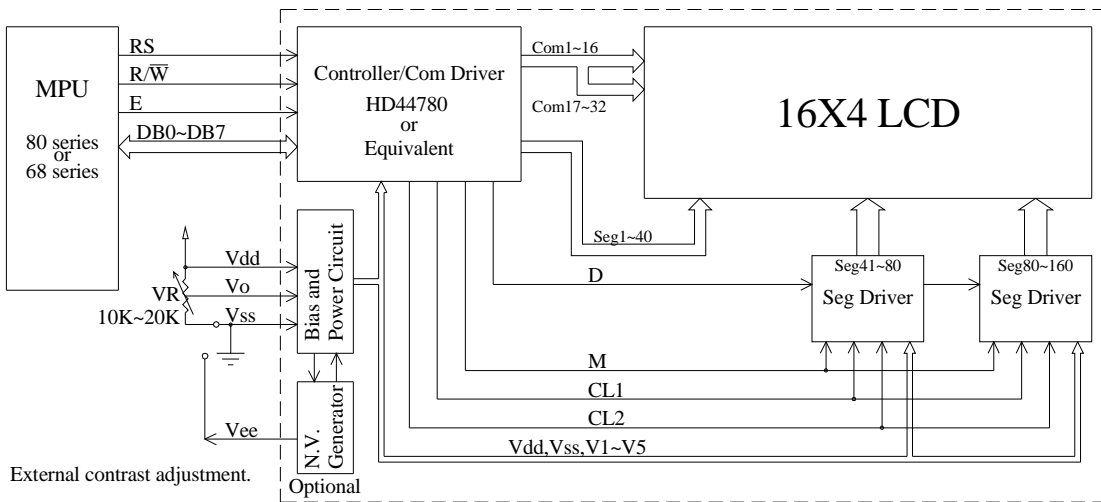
MPU

80 series
or
68 series

RS
$R/\overline{W}$
E
DB0~DB7

Controller/Com Driver
HD44780
or
Equivalent

Com1~16
Com17~32

16X4 LCD

Seg1~40

Vdd
Vo
VR
10K~20K
Vss

Bias and Power Circuit

D

Seg41~80
Seg Driver

Seg80~160
Seg Driver

M
CL1
CL2
Vdd,Vss,V1~V5

N.V. Generator

Vee

Optional

External contrast adjustment.